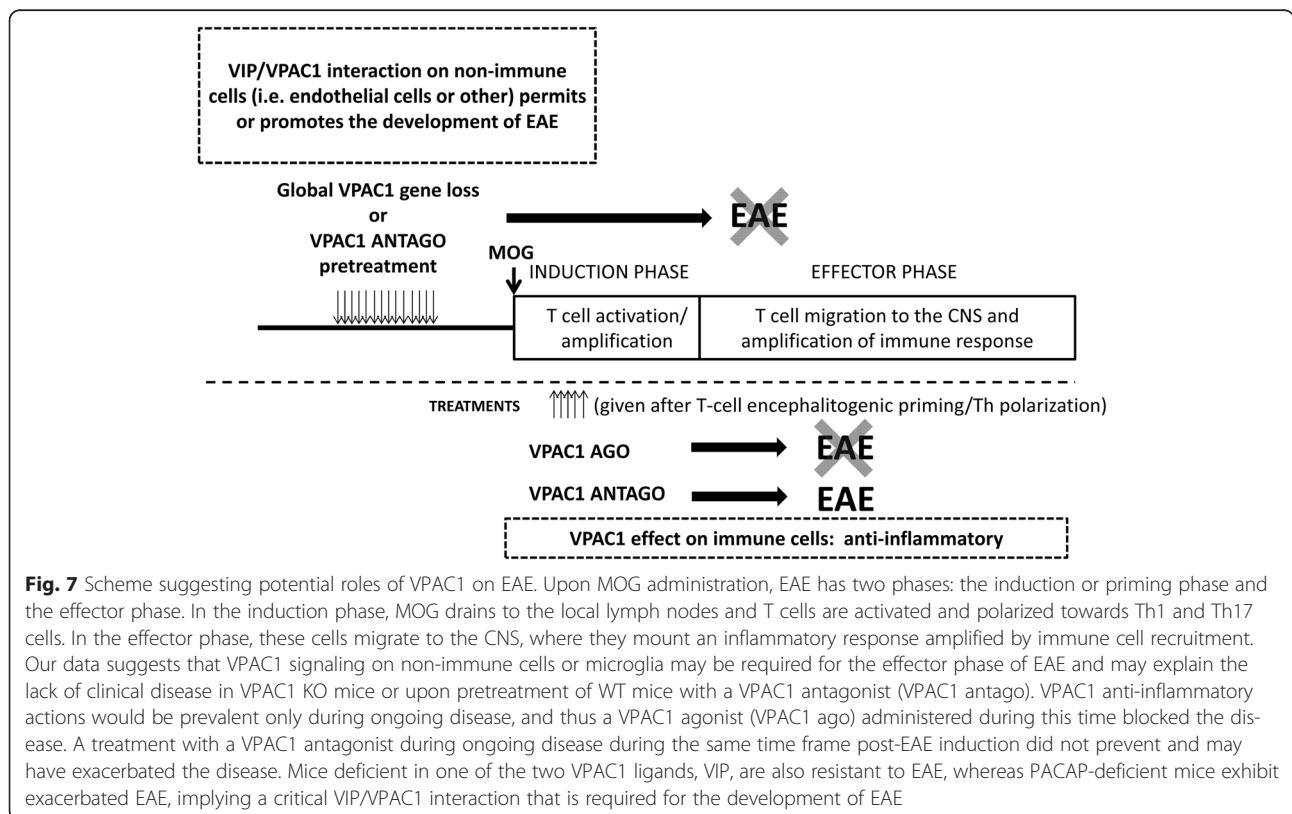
VIP/VPAC1 interaction on non-immune cells (i.e. endothelial cells or other) permits or promotes the development of EAE

Global VPAC1 gene loss or VPAC1 ANTAGO pretreatment

EAE

MOG

INDUCTION PHASE

EFFECTOR PHASE

T cell activation/ amplification

T cell migration to the CNS and amplification of immune response

TREATMENTS (given after T-cell encephalitogenic priming/Th polarization)

VPAC1 AGO

EAE

VPAC1 ANTAGO

EAE

VPAC1 effect on immune cells: anti-inflammatory

**Fig. 7** Scheme suggesting potential roles of VPAC1 on EAE. Upon MOG administration, EAE has two phases: the induction or priming phase and the effector phase. In the induction phase, MOG drains to the local lymph nodes and T cells are activated and polarized towards Th1 and Th17 cells. In the effector phase, these cells migrate to the CNS, where they mount an inflammatory response amplified by immune cell recruitment. Our data suggests that VPAC1 signaling on non-immune cells or microglia may be required for the effector phase of EAE and may explain the lack of clinical disease in VPAC1 KO mice or upon pretreatment of WT mice with a VPAC1 antagonist (VPAC1 antago). VPAC1 anti-inflammatory actions would be prevalent only during ongoing disease, and thus a VPAC1 agonist (VPAC1 ago) administered during this time blocked the disease. A treatment with a VPAC1 antagonist during ongoing disease during the same time frame post-EAE induction did not prevent and may have exacerbated the disease. Mice deficient in one of the two VPAC1 ligands, VIP, are also resistant to EAE, whereas PACAP-deficient mice exhibit exacerbated EAE, implying a critical VIP/VPAC1 interaction that is required for the development of EAE